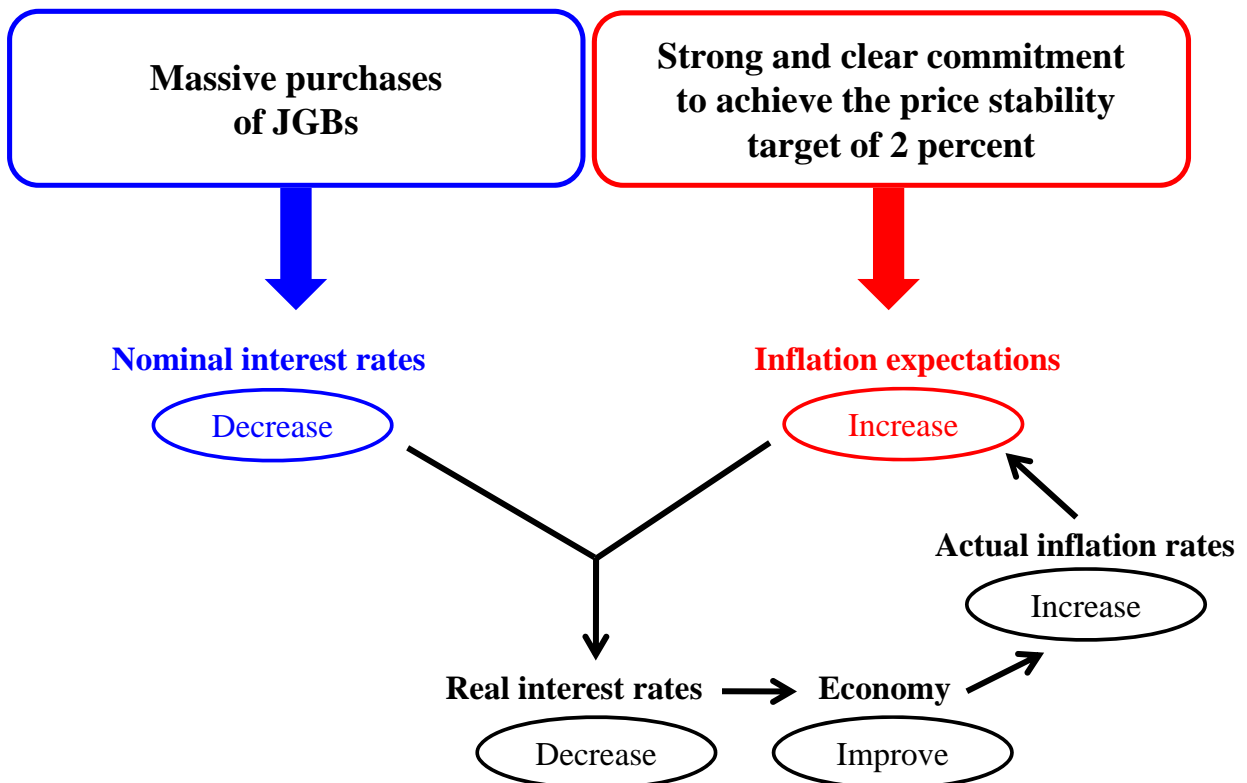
Massive purchases of JGBs

Strong and clear commitment to achieve the price stability target of 2 percent

Nominal interest rates

Decrease

Inflation expectations

Increase

Actual inflation rates

Increase

Real interest rates

Decrease

Economy

Improve